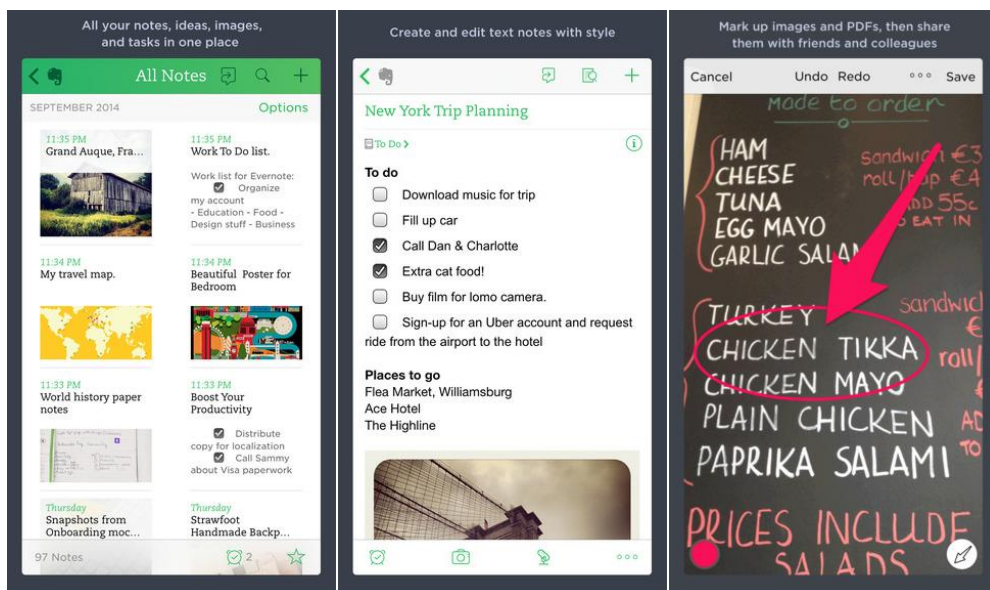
All your notes, ideas, images, and tasks in one place

All Notes

SEPTEMBER 2014 Options

11:35 PM
Grand Auque, Fra...

11:35 PM
Work To Do list.
Work list for Evernote: Organize my account - Education - Food - Design stuff - Business

11:34 PM
My travel map.

11:34 PM
Beautiful Poster for Bedroom

11:33 PM
World history paper notes

11:33 PM
Boost Your Productivity
Distribute copy for localization
Call Sammy about Visa paperwork

Thursday
Snapshots from Onboarding moc...

Thursday
Strawfoot Handmade Backp...

97 Notes 2

Create and edit text notes with style

New York Trip Planning

To Do >

To do
Download music for trip
Fill up car
Call Dan & Charlotte
Extra cat food!
Buy film for lomo camera.
Sign-up for an Uber account and request ride from the airport to the hotel

Places to go
Flea Market, Williamsburg
Ace Hotel
The Highline

Mark up images and PDFs, then share them with friends and colleagues

Cancel Undo Redo Save

made to order
HAM
CHEESE
TUNA
EGG MAYO
GARLIC SALA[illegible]
sandwich €3
roll/bap €4
ADD 55c
EAT IN
TURKEY
CHICKEN TIKKA
CHICKEN MAYO
PLAIN CHICKEN
PAPRIKA SALAMI
sandwic
€
roll
AD
TO
PRICES INCLUDE
SALADS